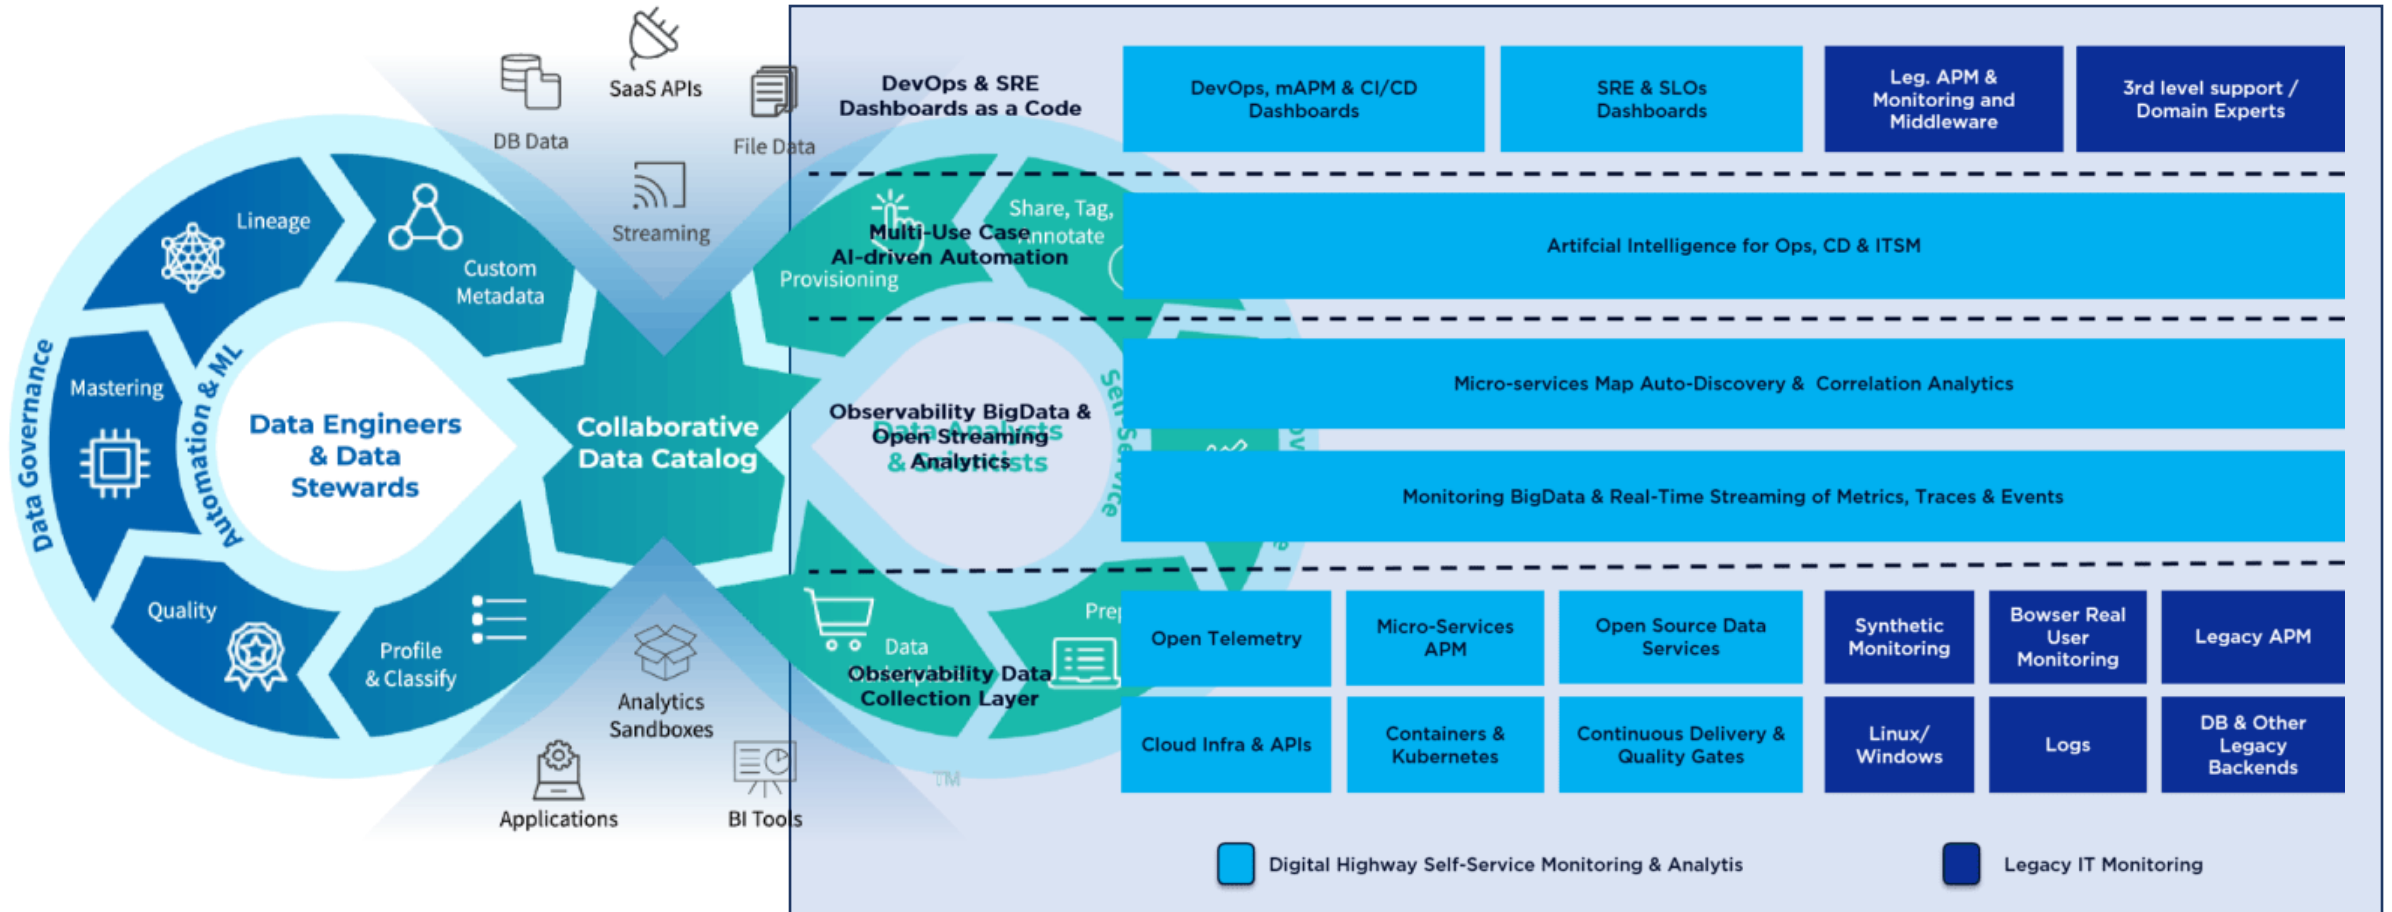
SaaS APIs

DB Data

File Data

Streaming

Lineage

Custom Metadata

Mastering

Data Governance

Automation & ML

Data Engineers & Data Stewards

Collaborative Data Catalog

Quality

Profile & Classify

Analytics Sandboxes

Applications

BI Tools

DevOps & SRE Dashboards as a Code

DevOps, mAPM & CI/CD Dashboards

SRE & SLOs Dashboards

Leg. APM & Monitoring and Middleware

3rd level support / Domain Experts

Share, Tag, Annotate

Multi-Use Case AI-driven Automation

Provisioning

Artifcial Intelligence for Ops, CD & ITSM

Micro-services Map Auto-Discovery & Correlation Analytics

Observability BigData & Open Streaming & Analytics

Data Analysts & Scientists

Self-Service

Monitoring BigData & Real-Time Streaming of Metrics, Traces & Events

Data

Prep

Observability Data Collection Layer

| Open Telemetry | Micro-Services APM | Open Source Data Services | Synthetic Monitoring | Bowser Real User Monitoring | Legacy APM |
|---|---|---|---|---|---|
| Cloud Infra & APIs | Containers & Kubernetes | Continuous Delivery & Quality Gates | Linux/ Windows | Logs | DB & Other Legacy Backends |

TM

Digital Highway Self-Service Monitoring & Analytis

Legacy IT Monitoring